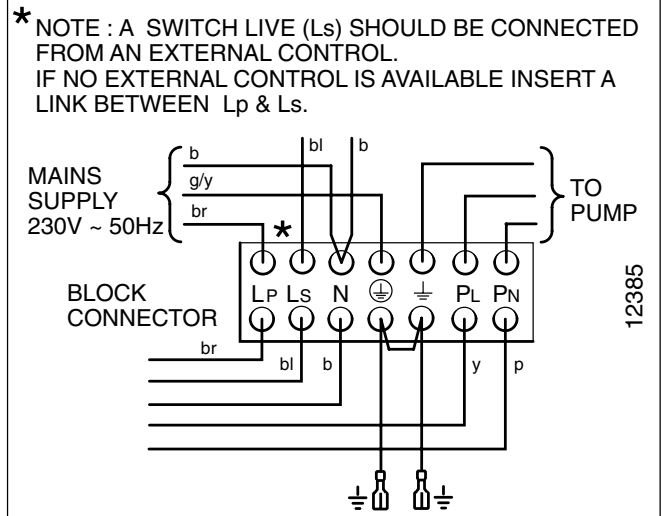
* NOTE : A SWITCH LIVE (Ls) SHOULD BE CONNECTED FROM AN EXTERNAL CONTROL.
IF NO EXTERNAL CONTROL IS AVAILABLE INSERT A LINK BETWEEN Lp & Ls.

bl
b
b
g/y
br
MAINS SUPPLY 230V ~ 50Hz
TO PUMP
*
BLOCK CONNECTOR
LP LS N ⏚ ⏚ PL PN
br
bl
b
y
p
12385
⏚
⏚